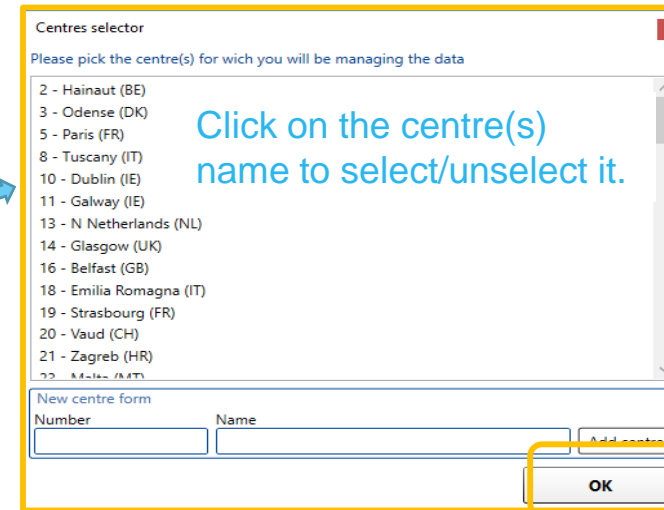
Centres selector

Please pick the centre(s) for wich you will be managing the data

2 - Hainaut (BE)
3 - Odense (DK)
5 - Paris (FR)
8 - Tuscany (IT)
10 - Dublin (IE)
11 - Galway (IE)
13 - N Netherlands (NL)
14 - Glasgow (UK)
16 - Belfast (GB)
18 - Emilia Romagna (IT)
19 - Strasbourg (FR)
20 - Vaud (CH)
21 - Zagreb (HR)
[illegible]

Click on the centre(s) name to select/unselect it.

New centre form
Number
Name
Add centre

OK